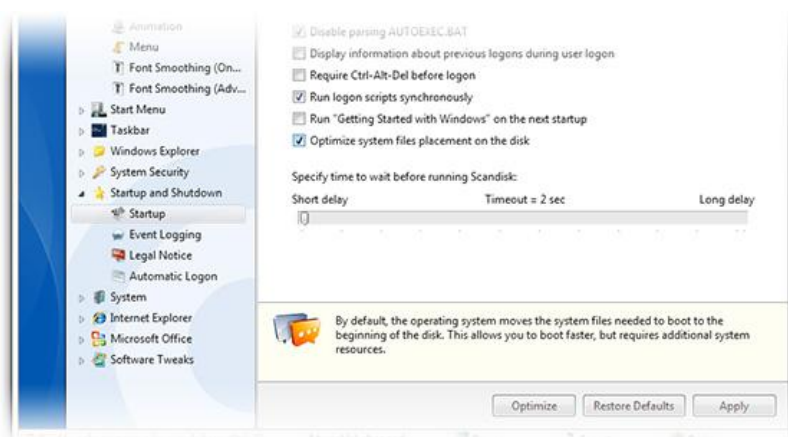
Animation
Menu
Font Smoothing (On...
Font Smoothing (Adv...
Start Menu
Taskbar
Windows Explorer
System Security
Startup and Shutdown
Startup
Event Logging
Legal Notice
Automatic Logon
System
Internet Explorer
Microsoft Office
Software Tweaks

Disable parsing AUTOEXEC.BAT
Display information about previous logons during user logon
Require Ctrl-Alt-Del before logon
Run logon scripts synchronously
Run "Getting Started with Windows" on the next startup
Optimize system files placement on the disk

Specify time to wait before running Scandisk:
Short delay
Timeout = 2 sec
Long delay

By default, the operating system moves the system files needed to boot to the beginning of the disk. This allows you to boot faster, but requires additional system resources.

Optimize
Restore Defaults
Apply